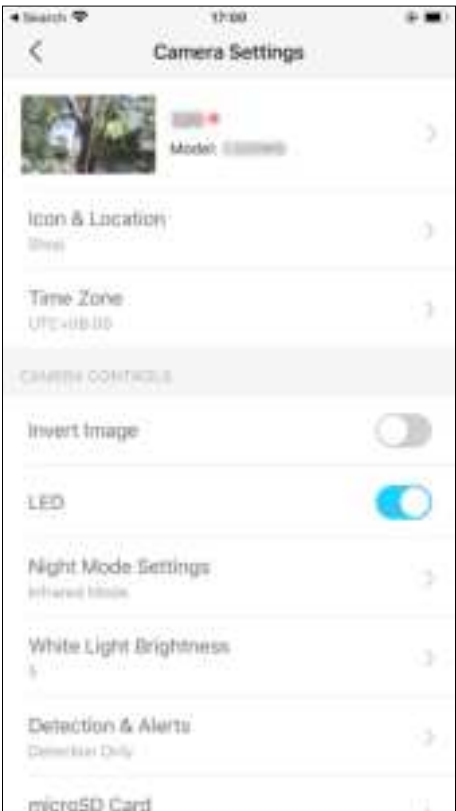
◂ Search 17:00

Camera Settings

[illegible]
Model: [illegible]

Icon & Location
Shed

Time Zone
UTC+08:00

CAMERA CONTROLS

Invert Image

LED

Night Mode Settings
Infrared Mode

White Light Brightness
5

Detection & Alerts
Detection Only

microSD Card